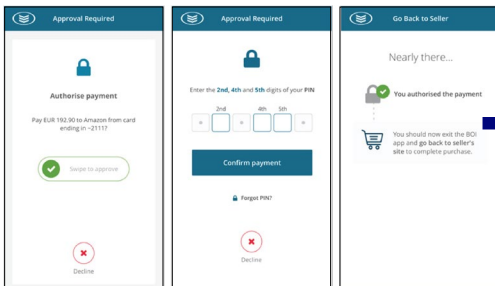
Approval Required

Authorise payment

Pay EUR 192.90 to Amazon from card ending in ~21117

Swipe to approve

Decline

Approval Required

Enter the **2nd**, **4th** and **5th** digits of your **PIN**

2nd

4th

5th

Confirm payment

Forgot PIN?

Decline

Go Back to Seller

Nearly there...

You authorised the payment

You should now exit the BOI app and **go back to seller's site** to complete purchase.